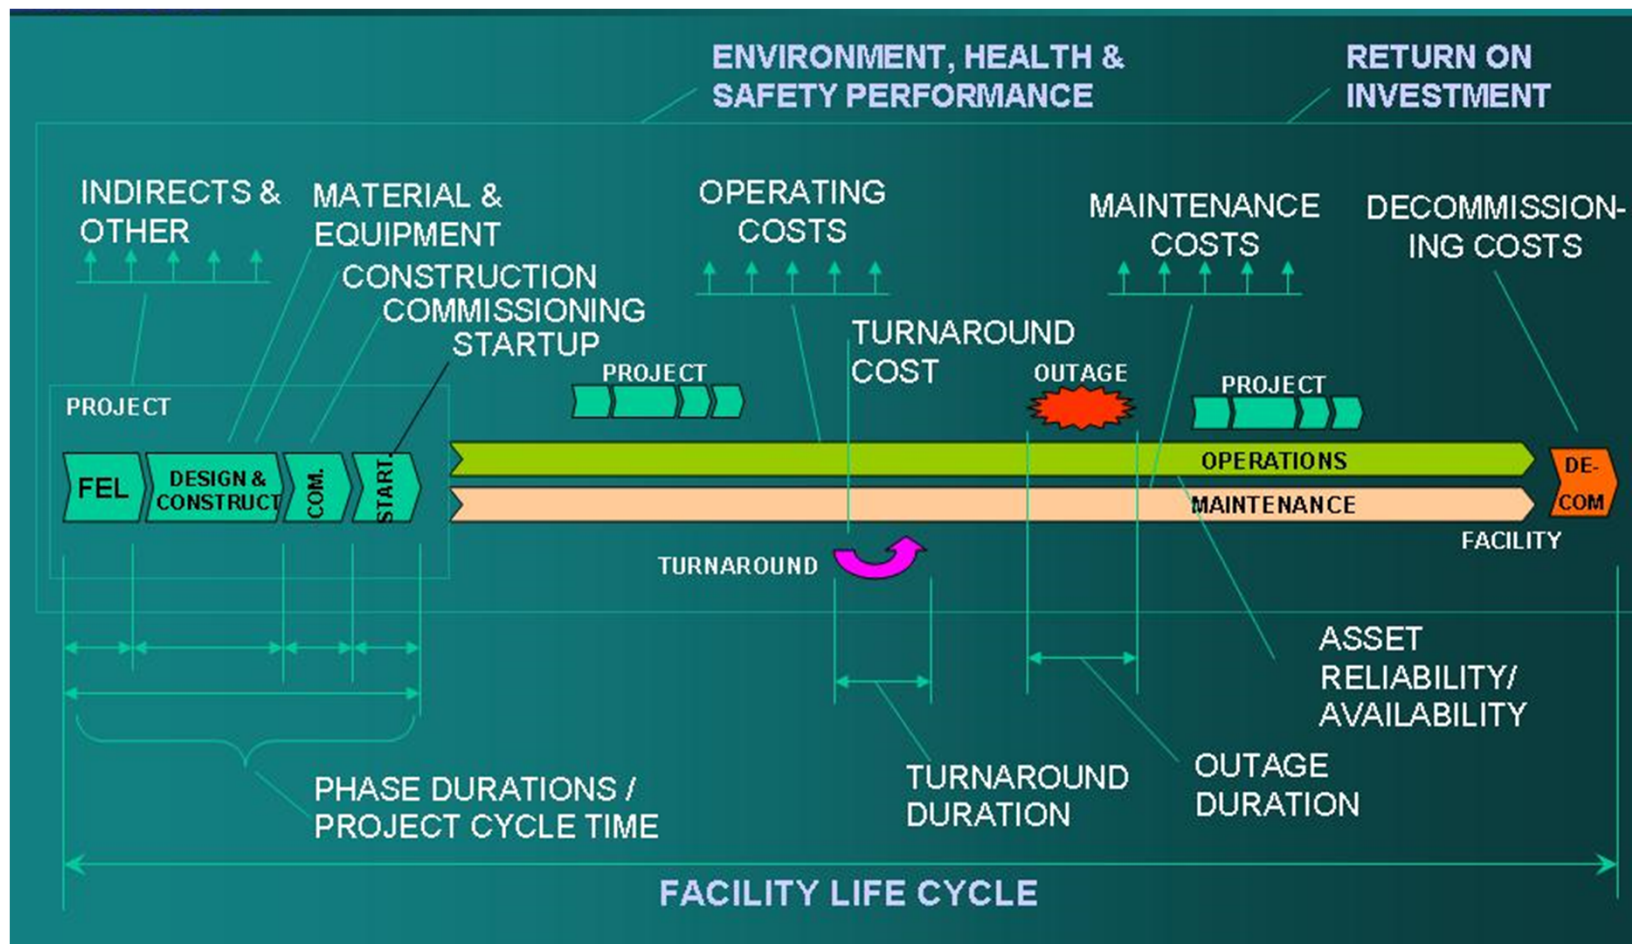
ENVIRONMENT, HEALTH & SAFETY PERFORMANCE

RETURN ON INVESTMENT

INDIRECTS & OTHER

MATERIAL & EQUIPMENT

CONSTRUCTION COMMISSIONING STARTUP

OPERATING COSTS

MAINTENANCE COSTS

DECOMMISSIONING COSTS

TURNAROUND COST

PROJECT

PROJECT

OUTAGE

PROJECT

FEL

DESIGN & CONSTRUCT

COM.

START

OPERATIONS

MAINTENANCE

DE-COM

FACILITY

TURNAROUND

ASSET RELIABILITY/ AVAILABILITY

PHASE DURATIONS / PROJECT CYCLE TIME

TURNAROUND DURATION

OUTAGE DURATION

FACILITY LIFE CYCLE